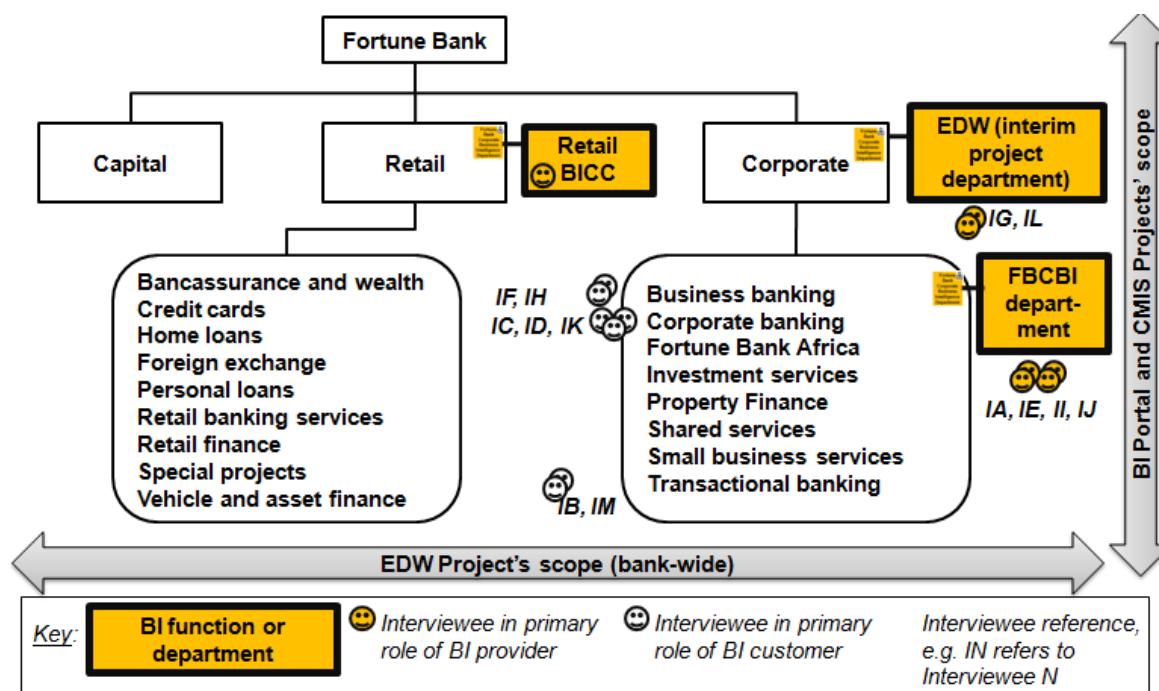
Fortune Bank

Capital

Retail

Fortune Bank Corporate Business Intelligence Department

Retail BICC

Corporate

Fortune Bank Corporate Business Intelligence Department

EDW (interim project department)

IG, IL

Bancassurance and wealth
Credit cards
Home loans
Foreign exchange
Personal loans
Retail banking services
Retail finance
Special projects
Vehicle and asset finance

IF, IH
IC, ID, IK

Business banking
Corporate banking
Fortune Bank Africa
Investment services
Property Finance
Shared services
Small business services
Transactional banking

Fortune Bank Corporate Business Intelligence Department

FBCBI department

IA, IE, II, IJ

IB, IM

BI Portal and CMIS Projects' scope

EDW Project's scope (bank-wide)

Key: BI function or department | Interviewee in primary role of BI provider | Interviewee in primary role of BI customer | Interviewee reference, e.g. IN refers to Interviewee N